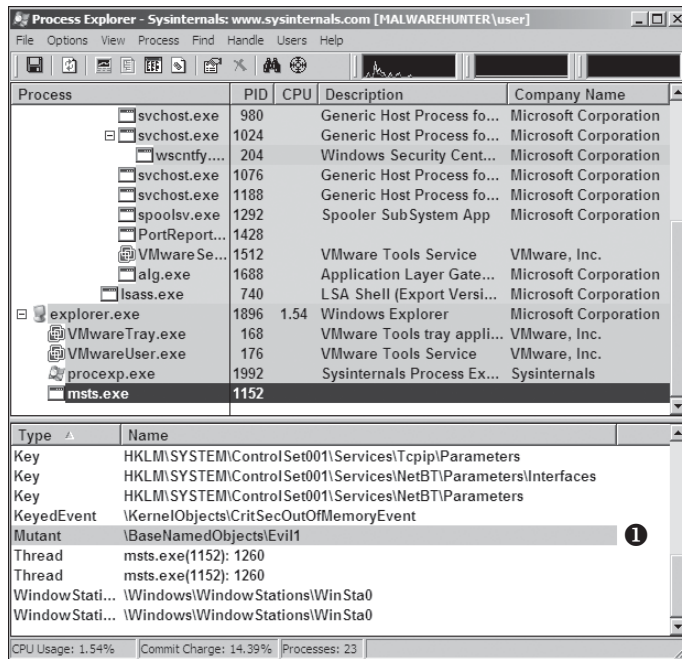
Process Explorer - Sysinternals: www.sysinternals.com [MALWAREHUNTER\user]

File Options View Process Find Handle Users Help

| Process | PID | CPU | Description | Company Name |
|---|---|---|---|---|
| svchost.exe | 980 | | Generic Host Process fo... | Microsoft Corporation |
| svchost.exe | 1024 | | Generic Host Process fo... | Microsoft Corporation |
| wscntfy.... | 204 | | Windows Security Cent... | Microsoft Corporation |
| svchost.exe | 1076 | | Generic Host Process fo... | Microsoft Corporation |
| svchost.exe | 1188 | | Generic Host Process fo... | Microsoft Corporation |
| spoolsv.exe | 1292 | | Spooler SubSystem App | Microsoft Corporation |
| PortReport... | 1428 | | | |
| VMwareSe... | 1512 | | VMware Tools Service | VMware, Inc. |
| alg.exe | 1688 | | Application Layer Gate... | Microsoft Corporation |
| lsass.exe | 740 | | LSA Shell (Export Versi... | Microsoft Corporation |
| explorer.exe | 1896 | 1.54 | Windows Explorer | Microsoft Corporation |
| VMwareTray.exe | 168 | | VMware Tools tray appli... | VMware, Inc. |
| VMwareUser.exe | 176 | | VMware Tools Service | VMware, Inc. |
| procexp.exe | 1992 | | Sysinternals Process Ex... | Sysinternals |
| msts.exe | 1152 | | | |

| Type | Name |
|---|---|
| Key | HKLM\SYSTEM\ControlSet001\Services\Tcpip\Parameters |
| Key | HKLM\SYSTEM\ControlSet001\Services\NetBT\Parameters\Interfaces |
| Key | HKLM\SYSTEM\ControlSet001\Services\NetBT\Parameters |
| KeyedEvent | \KernelObjects\CritSecOutOfMemoryEvent |
| Mutant | \BaseNamedObjects\Evil1 |
| Thread | msts.exe(1152): 1260 |
| Thread | msts.exe(1152): 1260 |
| WindowStati... | \Windows\WindowStations\WinSta0 |
| WindowStati... | \Windows\WindowStations\WinSta0 |

❶

CPU Usage: 1.54% Commit Charge: 14.39% Processes: 23